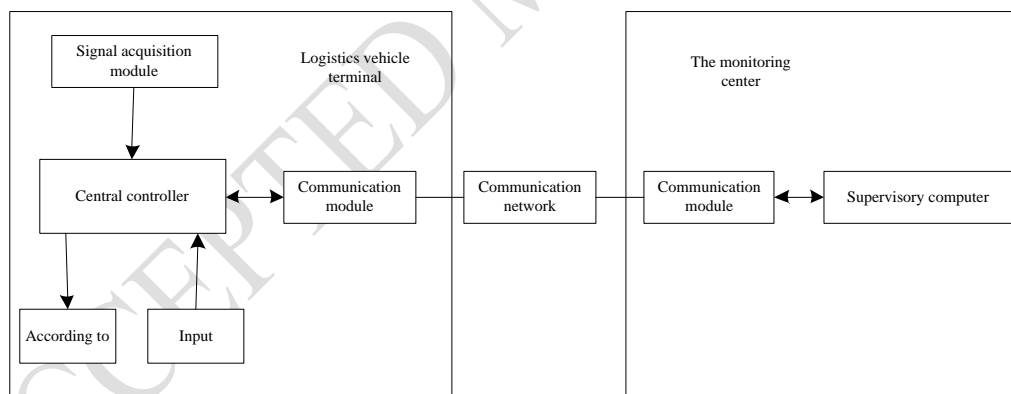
Signal acquisition module

Logistics vehicle terminal

The monitoring center

Central controller

Communication module

Communication network

Communication module

Supervisory computer

According to

Input

ACCEPTED M